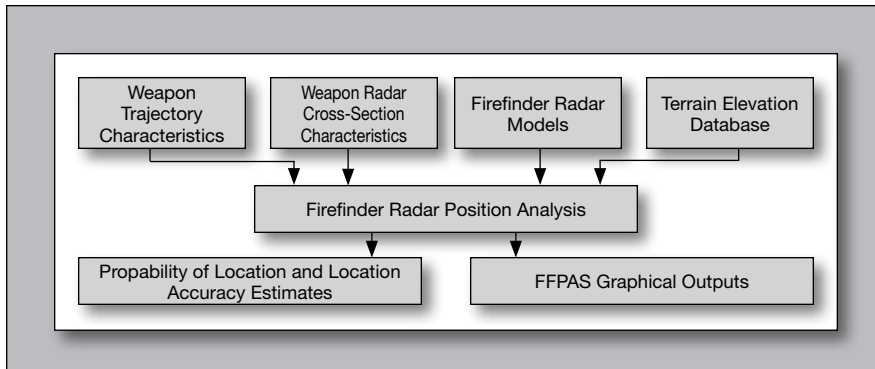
Weapon Trajectory Characteristics

Weapon Radar Cross-Section Characteristics

Firefinder Radar Models

Terrain Elevation Database

Firefinder Radar Position Analysis

Propability of Location and Location Accuracy Estimates

FFPAS Graphical Outputs